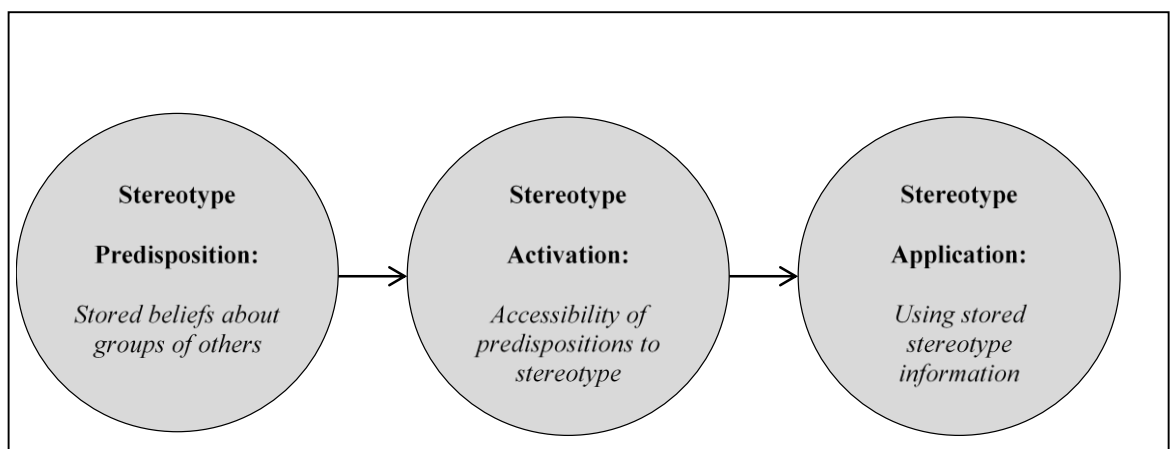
Stereotype

Predisposition:

Stored beliefs about groups of others

Stereotype

Activation:

Accessibility of predispositions to stereotype

Stereotype

Application:

Using stored stereotype information